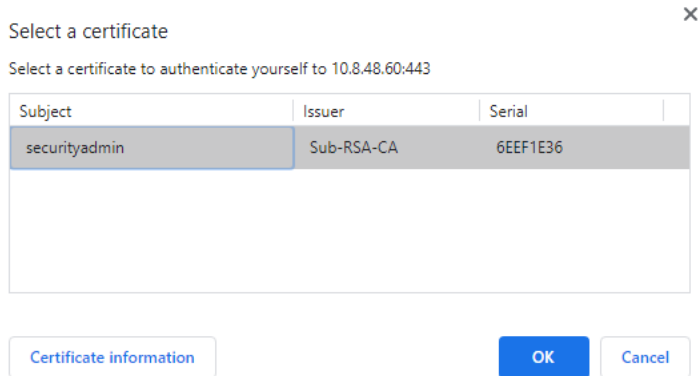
Select a certificate

×

Select a certificate to authenticate yourself to 10.8.48.60:443

| Subject | Issuer | Serial |
|---|---|---|
| securityadmin | Sub-RSA-CA | 6EEF1E36 |

Certificate information

OK

Cancel